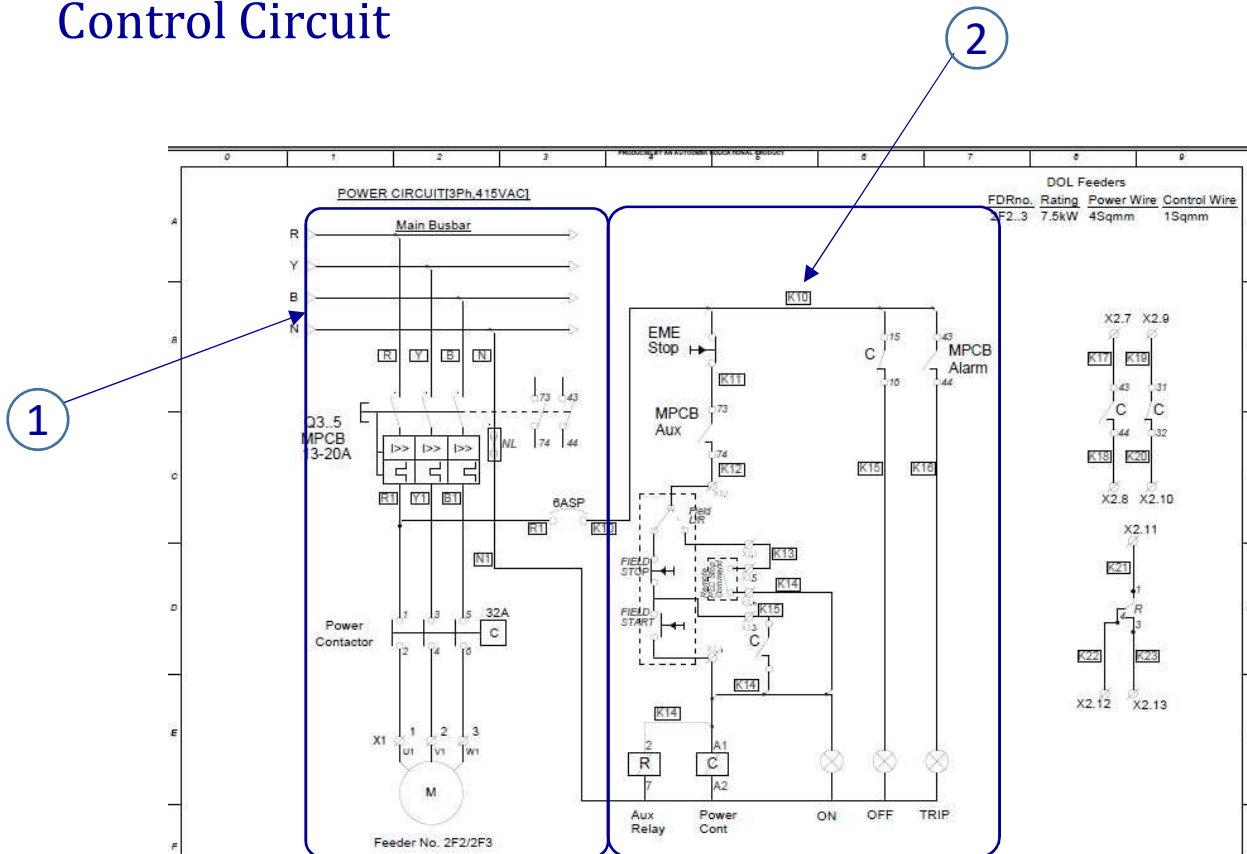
Control Circuit

2

1

0 1 2 3 4 5 6 7 8 9

PRODUCED BY AN AUTOMAN EDUCATIONAL PRODUCT

POWER CIRCUIT[3Ph,415VAC]

Main Busbar

R
Y
B
N

| FDRno. | Rating | Power Wire | Control Wire |
|---|---|---|---|
| 2F2..3 | 7.5kW | 4Sqmm | 1Sqmm |

DOL Feeders

A B C D E F

R Y B N

Q3..5
MPCB
13-20A

I>> I>> I>>

NL

73 43
74 44

R1 Y1 B1

6ASP

R1 K11

N1

Power Contactor

1 3 5
2 4 6

32A
C

X1 1 2 3
U1 V1 W1

M

Feeder No. 2F2/2F3

K10

EME Stop

K11

MPCB Aux

73
74

K12

Field L/R

K13

FIELD STOP

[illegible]

5

K14

FIELD START

K15

C

K14

K14

2 R 7
Aux Relay

A1 C A2
Power Cont

ON OFF TRIP

C
15
16

K15

43
MPCB Alarm
44

K16

X2.7 X2.9

K17 K19

43 31
C C
44 32

K18 K20

X2.8 X2.10

X2.11

K21

1
R
3

K22 K23

X2.12 X2.13